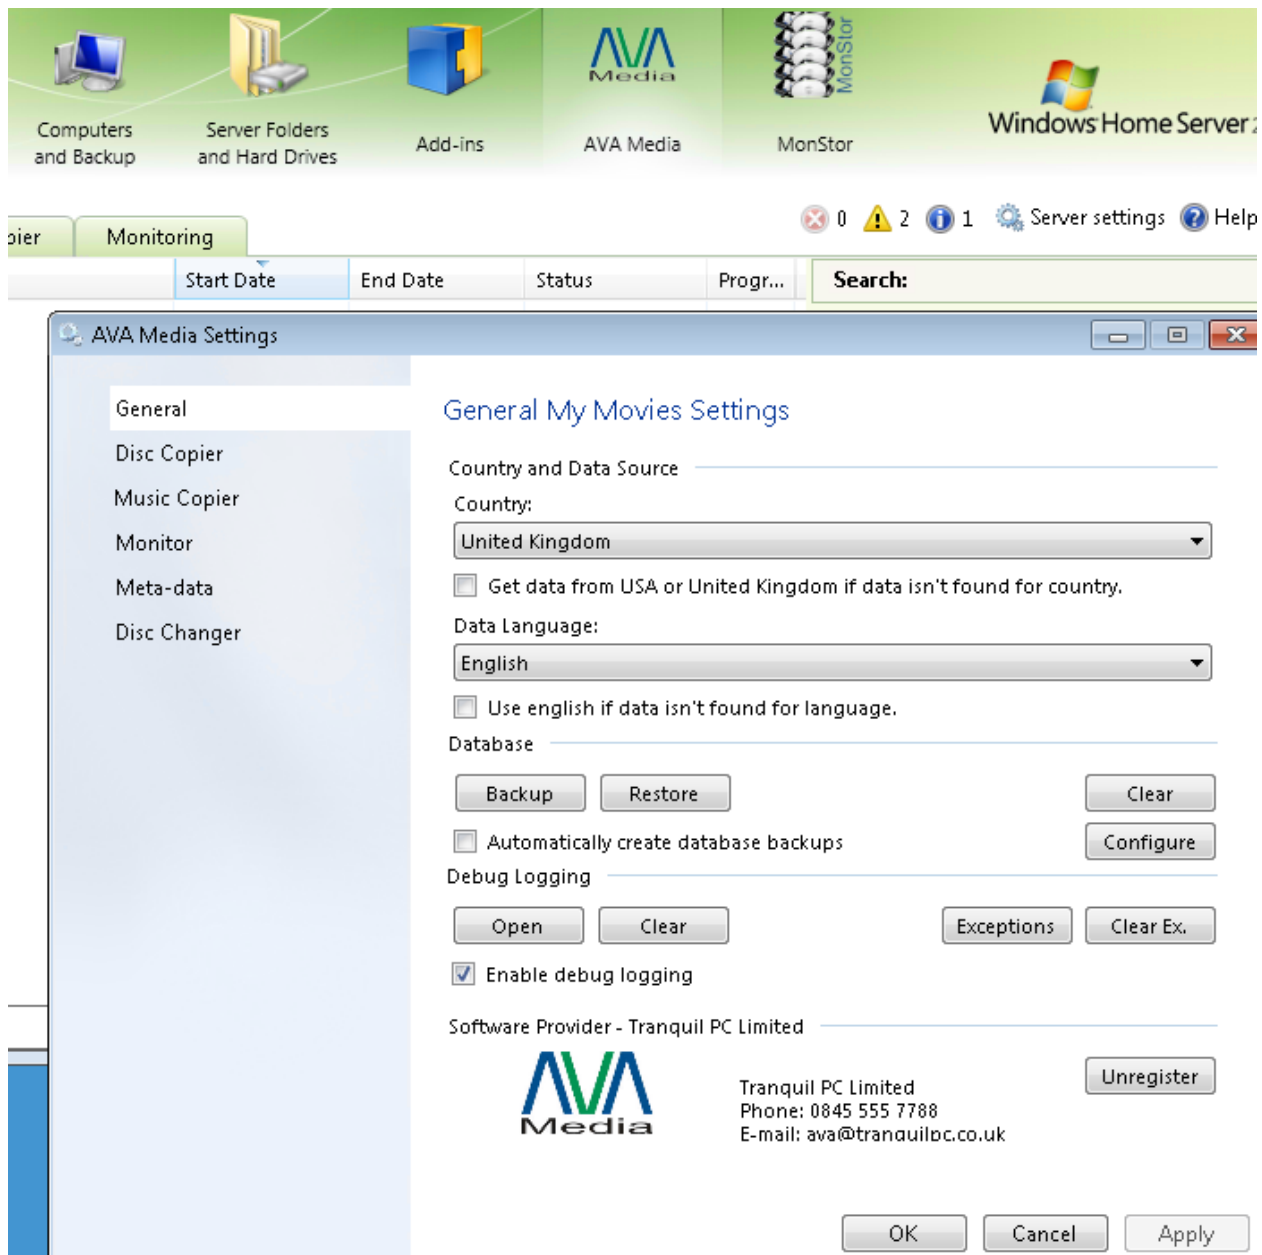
Computers and Backup
Server Folders and Hard Drives
Add-ins
AVA Media
AVA Media
MonStor
MonStor
Windows Home Server

pier
Monitoring
0 2 1 Server settings Help
Start Date
End Date
Status
Progr...
Search:

AVA Media Settings

General
Disc Copier
Music Copier
Monitor
Meta-data
Disc Changer

General My Movies Settings
Country and Data Source
Country:
United Kingdom
Get data from USA or United Kingdom if data isn't found for country.
Data Language:
English
Use english if data isn't found for language.
Database
Backup
Restore
Clear
Automatically create database backups
Configure
Debug Logging
Open
Clear
Exceptions
Clear Ex.
Enable debug logging
Software Provider - Tranquil PC Limited
AVA Media
Tranquil PC Limited
Phone: 0845 555 7788
E-mail: ava@tranquilpc.co.uk
Unregister
OK
Cancel
Apply